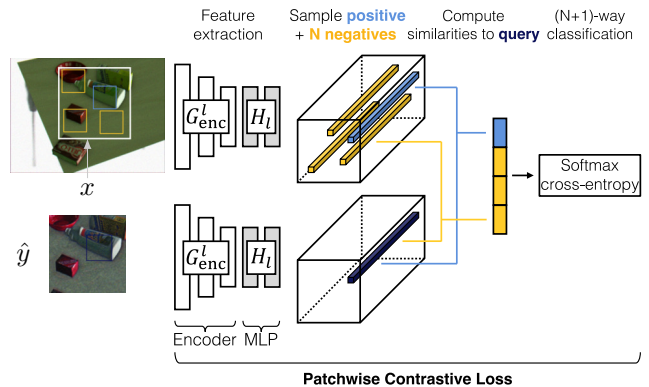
Feature extraction

Sample positive + N negatives

Compute similarities to query

(N+1)-way classification

$x$

$G_{\text{enc}}^{l}$

$H_l$

Softmax cross-entropy

$\hat{y}$

$G_{\text{enc}}^{l}$

$H_l$

Encoder

MLP

Patchwise Contrastive Loss